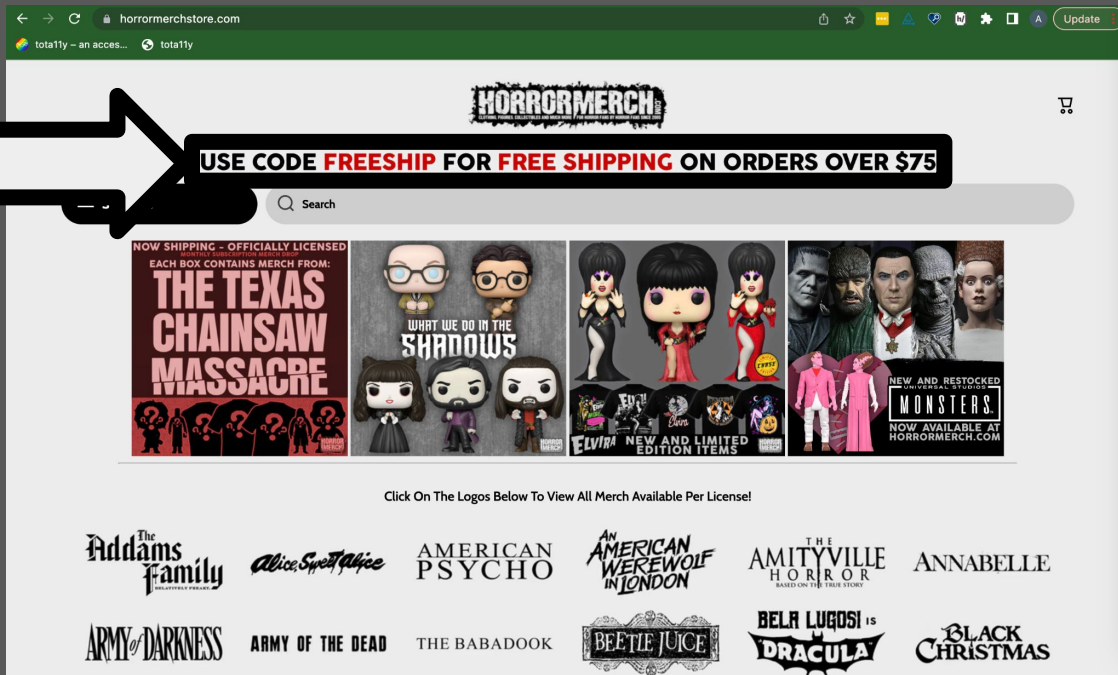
horrormerchstore.com

Update

tota11y – an acces...   tota11y

HORRORMERCH

CLOTHING, FIGURES, COLLECTIBLES AND MUCH MORE! FOR HORROR FANS BY HORROR FANS SINCE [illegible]

USE CODE FREESHIP FOR FREE SHIPPING ON ORDERS OVER $75

Search

NOW SHIPPING - OFFICIALLY LICENSED
MONTHLY SUBSCRIPTION MERCH DROP
EACH BOX CONTAINS MERCH FROM:
THE TEXAS CHAINSAW MASSACRE

HORROR MERCH

WHAT WE DO IN THE SHADOWS

HORROR MERCH

CHASE

ELVIRA NEW AND LIMITED EDITION ITEMS

HORROR MERCH

NEW AND RESTOCKED
UNIVERSAL STUDIOS
MONSTERS
NOW AVAILABLE AT HORRORMERCH.COM

Click On The Logos Below To View All Merch Available Per License!

The Addams Family
Alice, Sweet Alice
AMERICAN PSYCHO
AN AMERICAN WEREWOLF IN LONDON
THE AMITYVILLE HORROR
BASED ON THE TRUE STORY
ANNABELLE

ARMY of DARKNESS
ARMY OF THE DEAD
THE BABADOOK
BEETLEJUICE
BELA LUGOSI IS DRACULA
BLACK CHRISTMAS